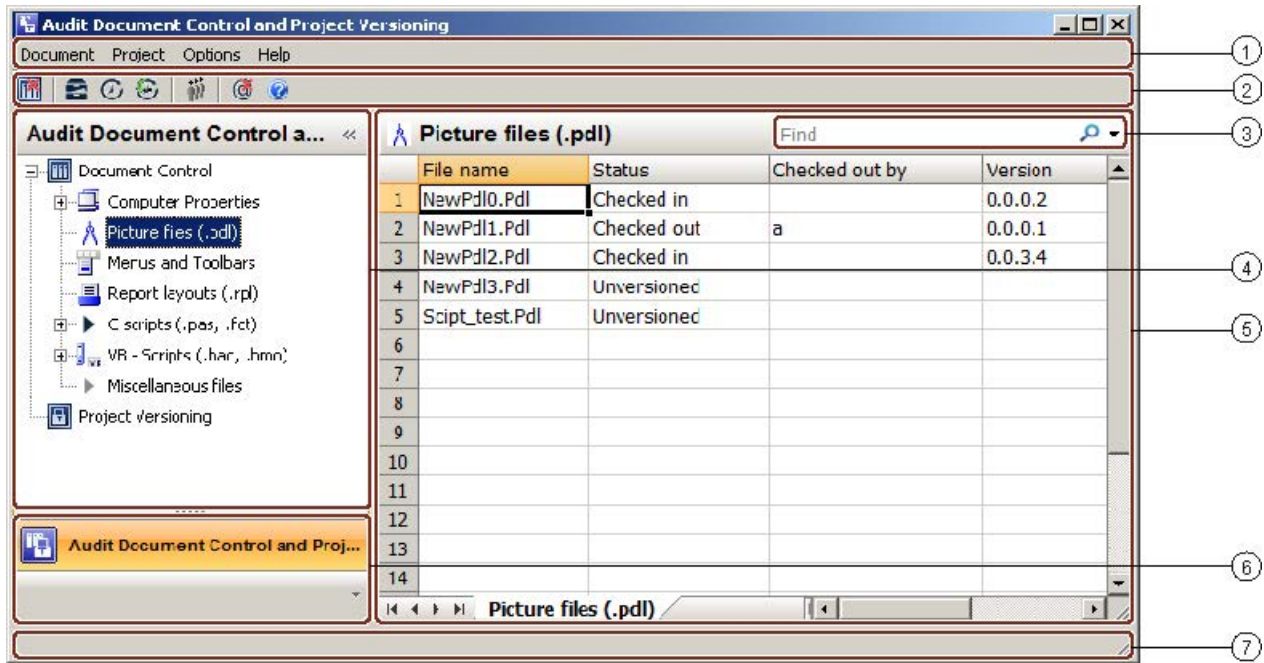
Audit Document Control and Project Versioning

Document Project Options Help

Audit Document Control a... «

Document Control
Computer Properties
Picture fies (.pdl)
Merus and Toolbars
Report layouts (.rpl)
C scripts (.pas, .fct)
VB - Scripts (.bac, .bmo)
Miscellaneous files
Project versioning

Audit Document Control and Proj...

Picture files (.pdl)

Find

| | File name | Status | Checked out by | Version |
|---|---|---|---|---|
| 1 | NewPdl0.Pdl | Checked in | | 0.0.0.2 |
| 2 | NewPdl1.Pdl | Checked out | a | 0.0.0.1 |
| 3 | NewPdl2.Pdl | Checked in | | 0.0.3.4 |
| 4 | NewPdl3.Pdl | Unversioned | | |
| 5 | Scipt_test.Pdl | Unversioned | | |
| 6 | | | | |
| 7 | | | | |
| 8 | | | | |
| 9 | | | | |
| 10 | | | | |
| 11 | | | | |
| 12 | | | | |
| 13 | | | | |
| 14 | | | | |

Picture files (.pdl)

1
2
3
4
5
6
7